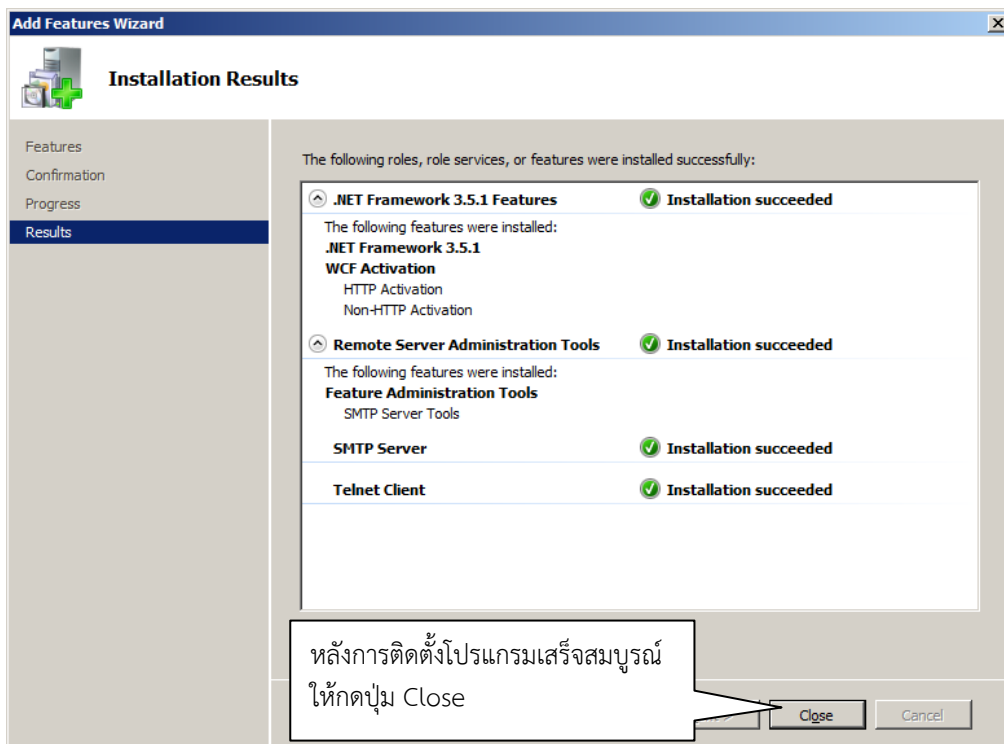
Add Features Wizard

Installation Results

Features
Confirmation
Progress
Results

The following roles, role services, or features were installed successfully:

.NET Framework 3.5.1 Features — Installation succeeded

The following features were installed:
.NET Framework 3.5.1
WCF Activation
HTTP Activation
Non-HTTP Activation

Remote Server Administration Tools — Installation succeeded

The following features were installed:
Feature Administration Tools
SMTP Server Tools

SMTP Server — Installation succeeded

Telnet Client — Installation succeeded

หลังการติดตั้งโปรแกรมเสร็จสมบูรณ์ ให้กดปุ่ม Close

Close
Cancel